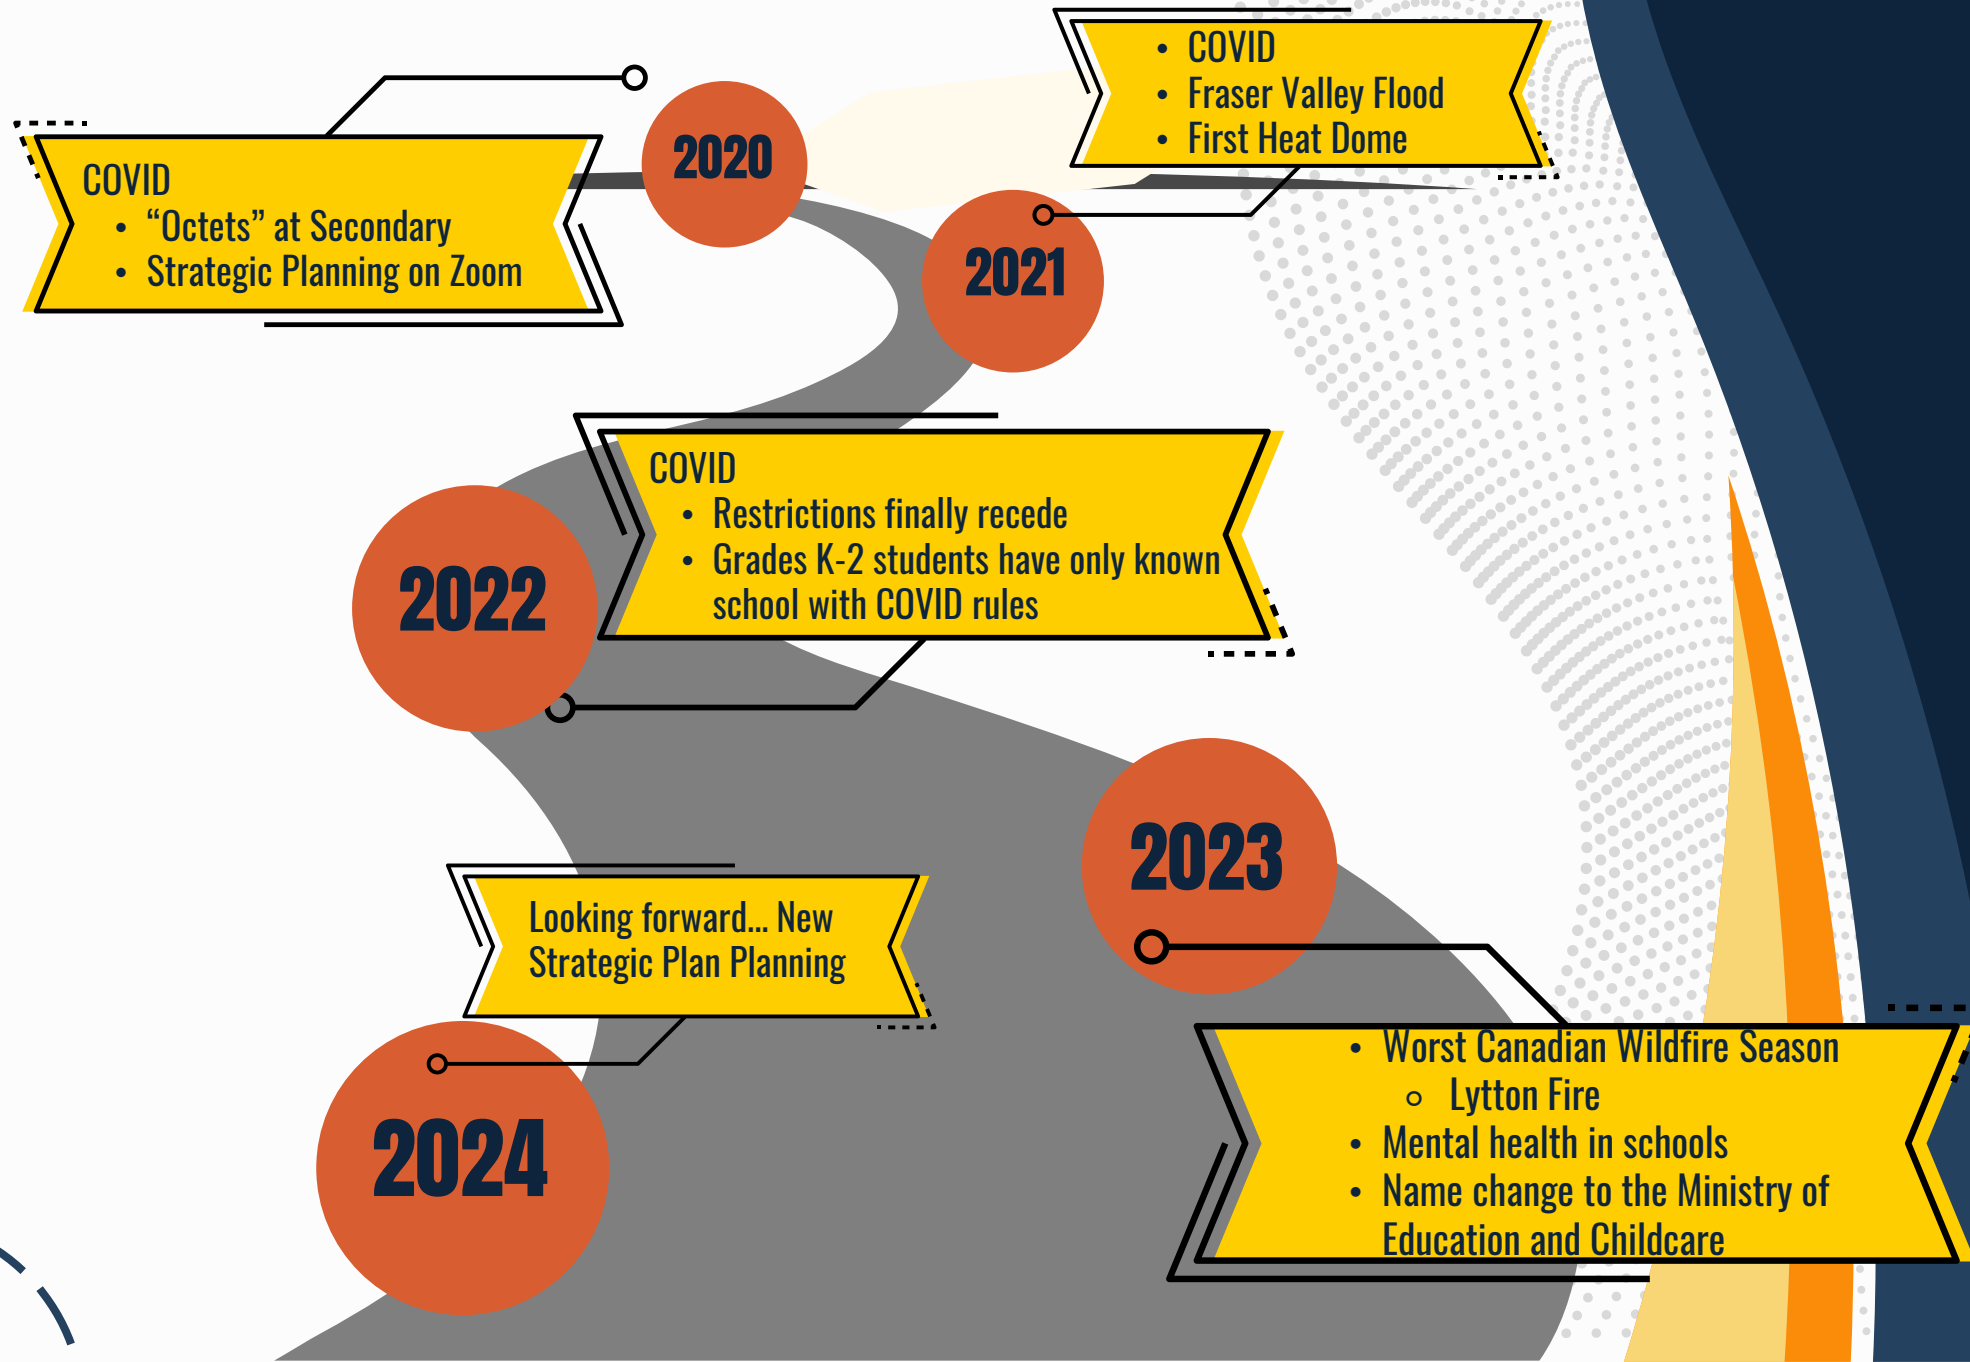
COVID
• "Octets" at Secondary
• Strategic Planning on Zoom

2020

• COVID
• Fraser Valley Flood
• First Heat Dome

2021

COVID
• Restrictions finally recede
• Grades K-2 students have only known school with COVID rules

2022

2023

Looking forward... New Strategic Plan Planning

2024

• Worst Canadian Wildfire Season
  ◦ Lytton Fire
• Mental health in schools
• Name change to the Ministry of Education and Childcare